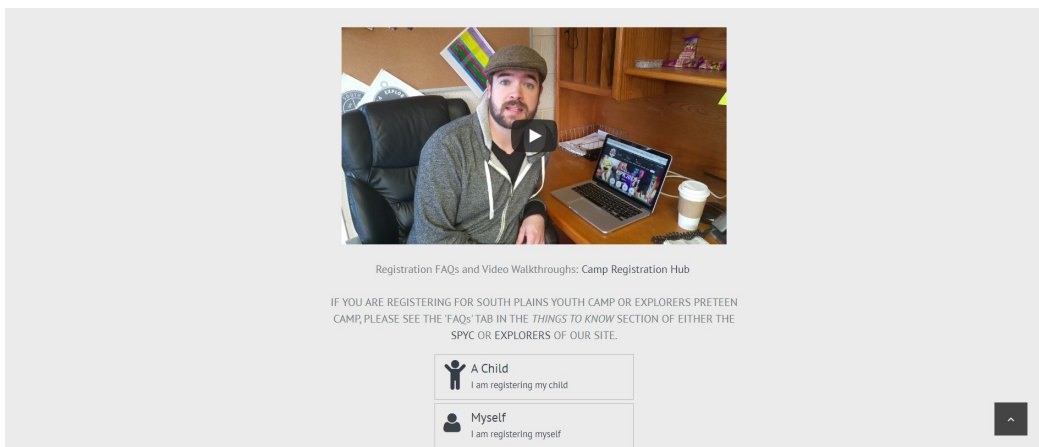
Registration FAQs and Video Walkthroughs: Camp Registration Hub

IF YOU ARE REGISTERING FOR SOUTH PLAINS YOUTH CAMP OR EXPLORERS PRETEEN CAMP, PLEASE SEE THE 'FAQs' TAB IN THE *THINGS TO KNOW* SECTION OF EITHER THE SPYC OR EXPLORERS OF OUR SITE.

A Child
I am registering my child

Myself
I am registering myself